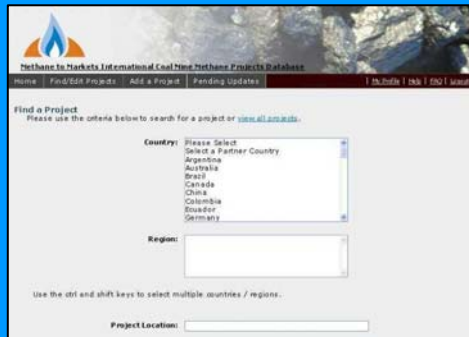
Methane to Markets International Coal Mine Methane Projects Database

Home | Find/Edit Projects | Add a Project | Pending Updates

| My Profile | Help | FAQ | Logout

Find a Project
Please use the criteria below to search for a project or view all projects.

Country:
Please Select
Select a Partner Country
Argentina
Australia
Brazil
Canada
China
Colombia
Ecuador
Germany

Region:

Use the ctrl and shift keys to select multiple countries / regions.

Project Location: